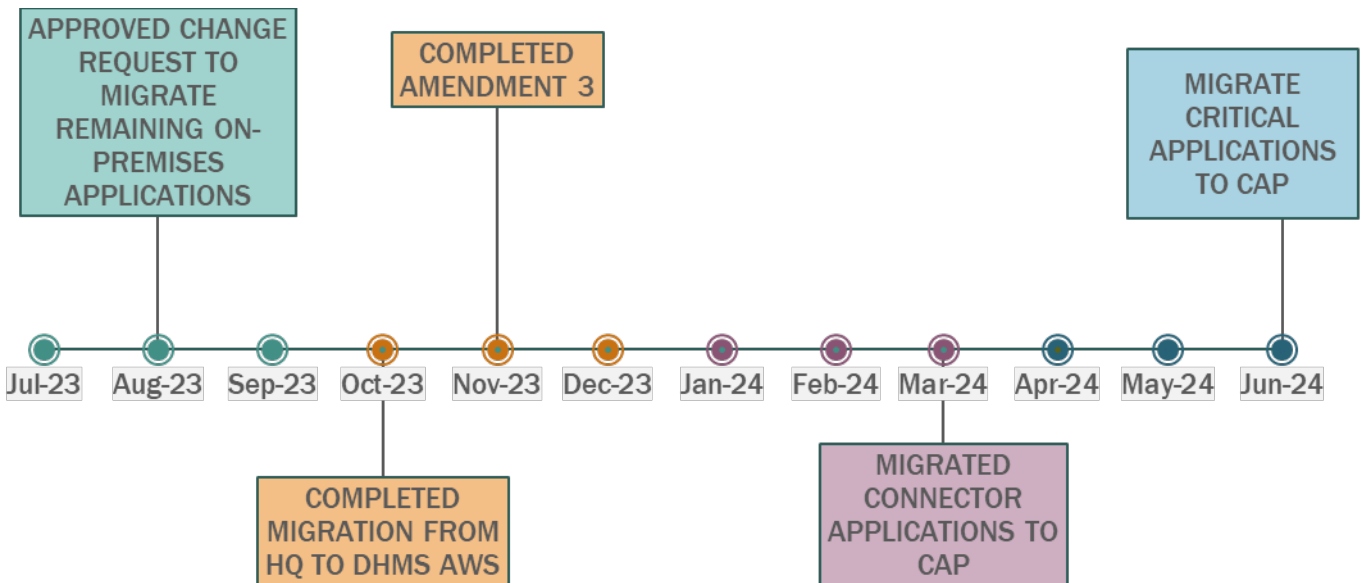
APPROVED CHANGE REQUEST TO MIGRATE REMAINING ON-PREMISES APPLICATIONS

COMPLETED AMENDMENT 3

MIGRATE CRITICAL APPLICATIONS TO CAP

Jul-23 Aug-23 Sep-23 Oct-23 Nov-23 Dec-23 Jan-24 Feb-24 Mar-24 Apr-24 May-24 Jun-24

COMPLETED MIGRATION FROM HQ TO DHMS AWS

MIGRATED CONNECTOR APPLICATIONS TO CAP